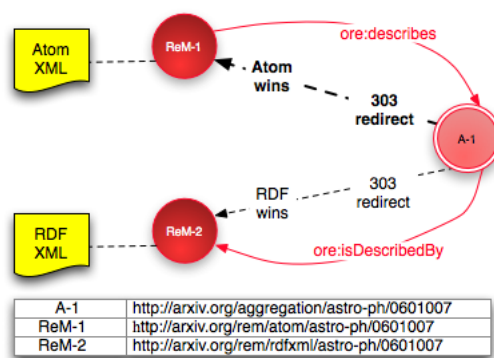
Atom XML

ReM-1

ore:describes

Atom wins

303 redirect

A-1

RDF wins

303 redirect

RDF XML

ReM-2

ore:isDescribedBy

| A-1 | http://arxiv.org/aggregation/astro-ph/0601007 |
|---|---|
| ReM-1 | http://arxiv.org/rem/atom/astro-ph/0601007 |
| ReM-2 | http://arxiv.org/rem/rdfxml/astro-ph/0601007 |